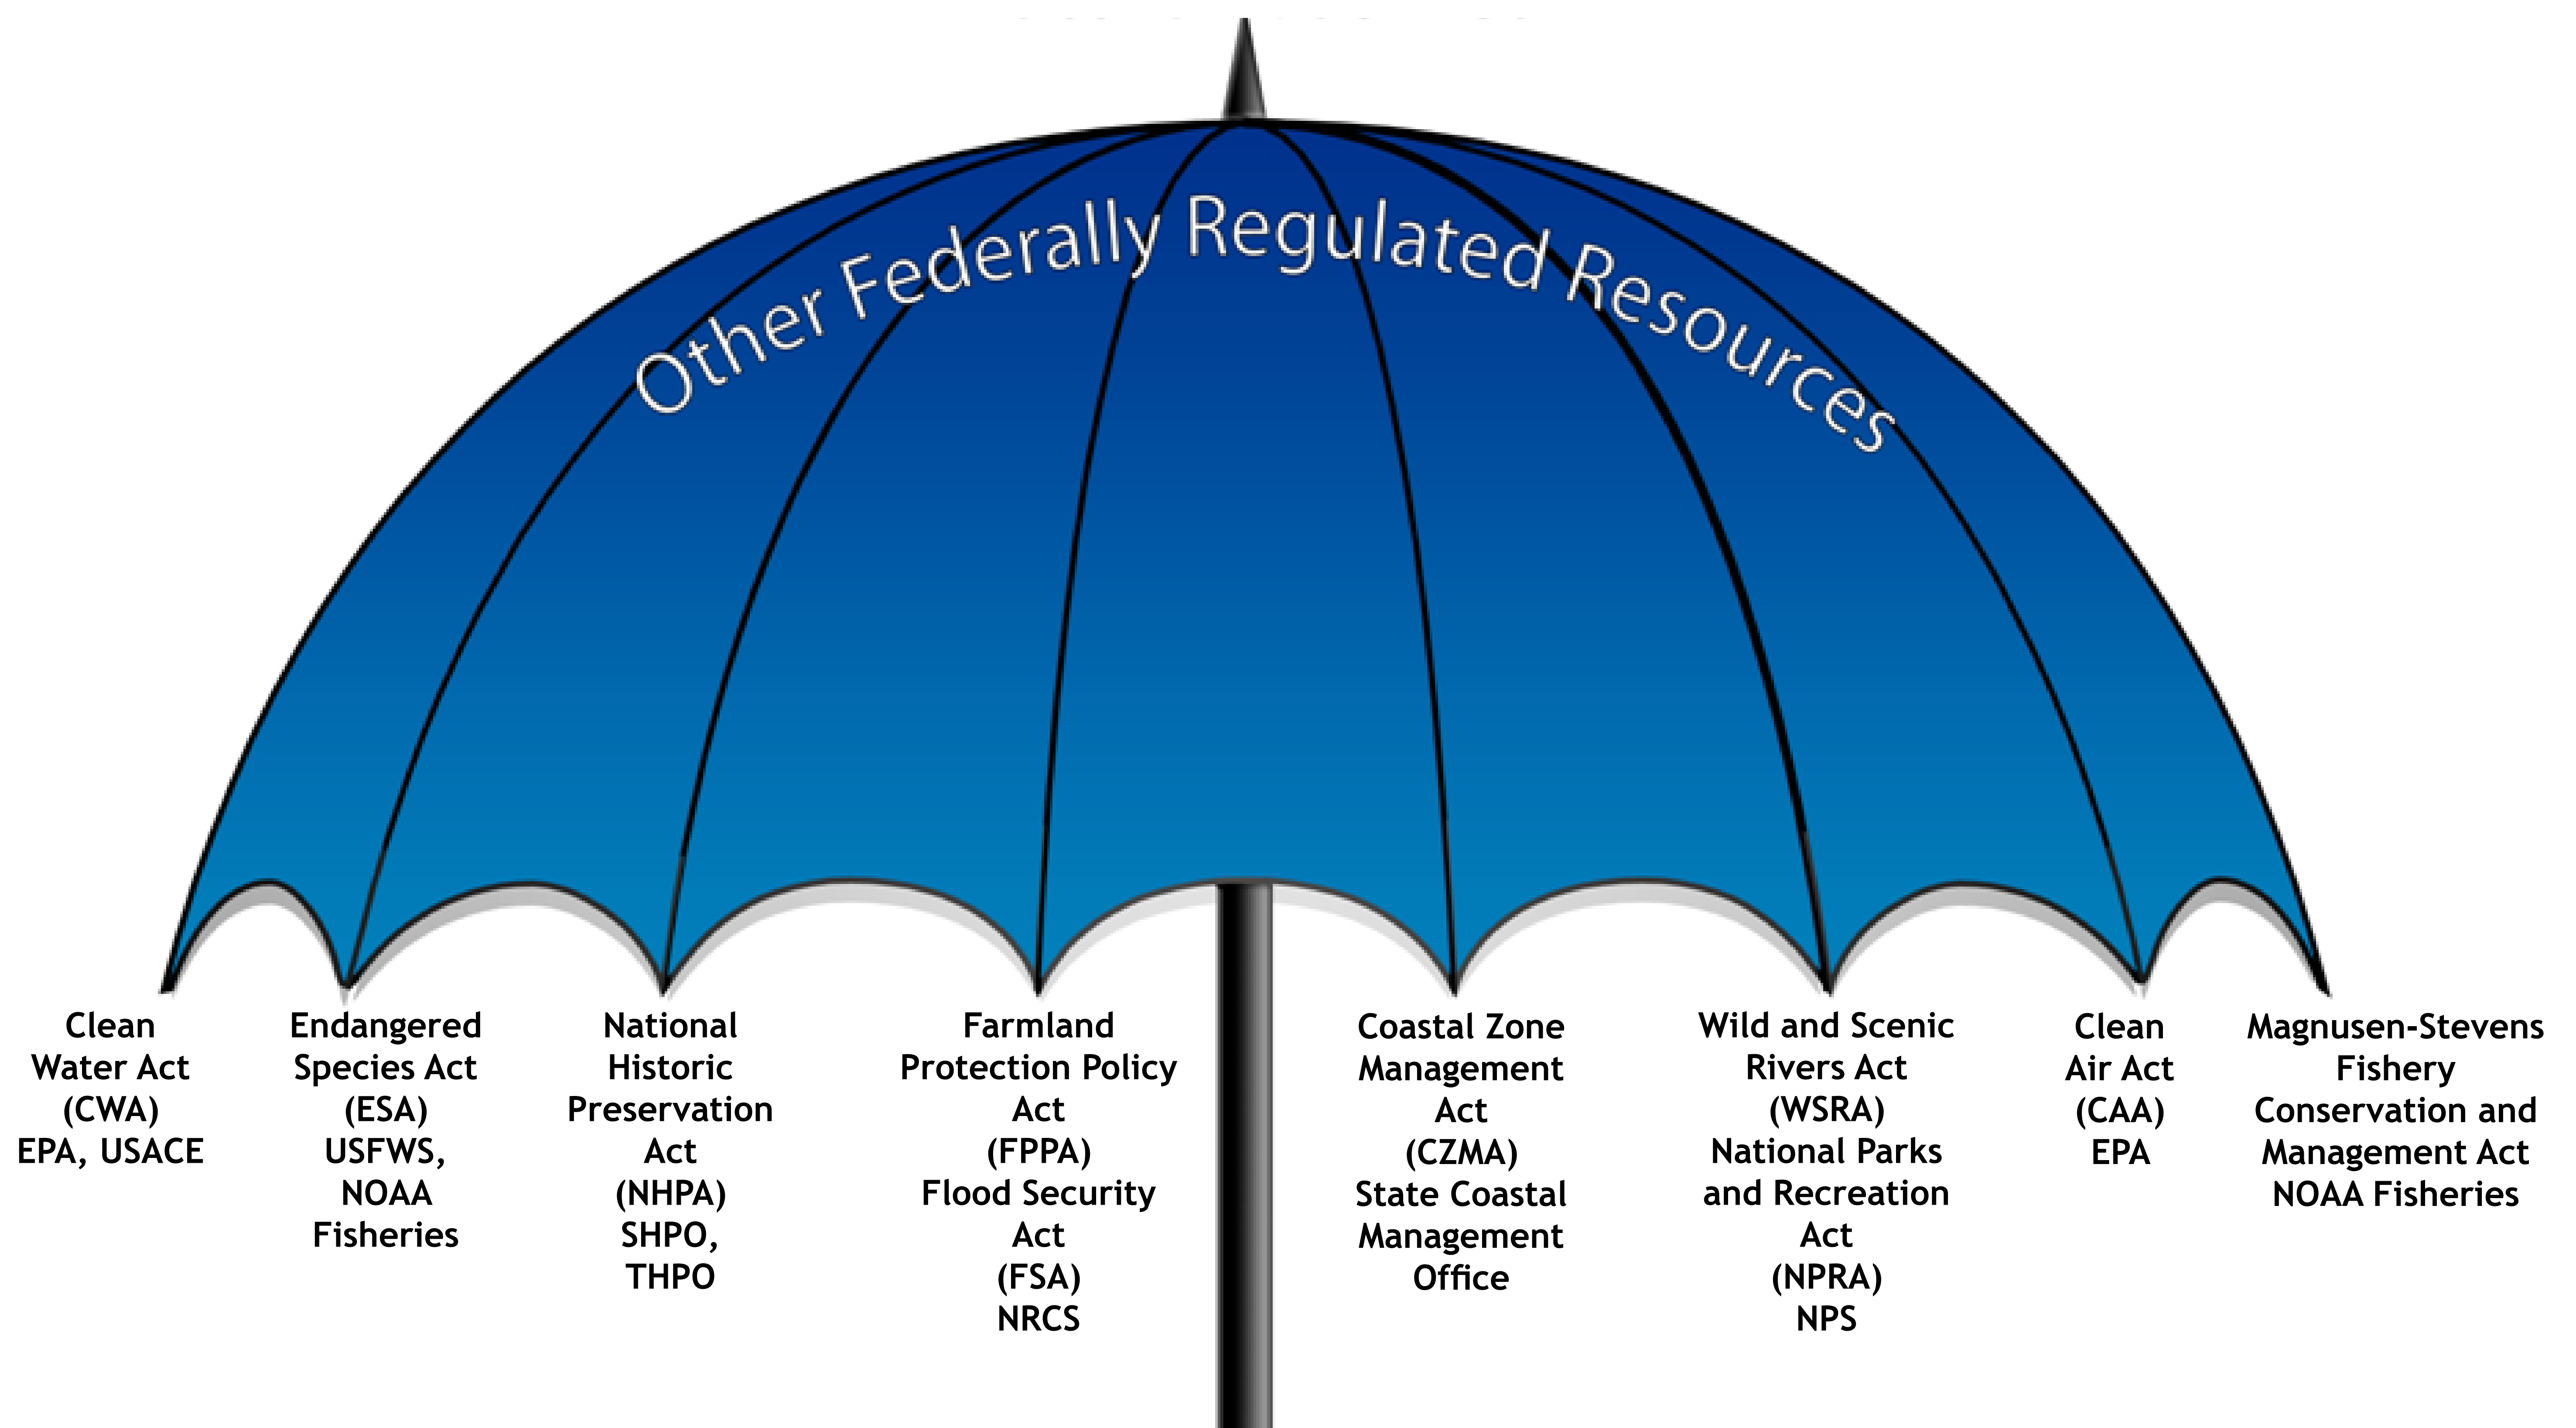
Other Federally Regulated Resources

Clean Water Act (CWA) EPA, USACE

Endangered Species Act (ESA) USFWS, NOAA Fisheries

National Historic Preservation Act (NHPA) SHPO, THPO

Farmland Protection Policy Act (FPPA) Flood Security Act (FSA) NRCS

Coastal Zone Management Act (CZMA) State Coastal Management Office

Wild and Scenic Rivers Act (WSRA) National Parks and Recreation Act (NPRA) NPS

Clean Air Act (CAA) EPA

Magnusen-Stevens Fishery Conservation and Management Act NOAA Fisheries